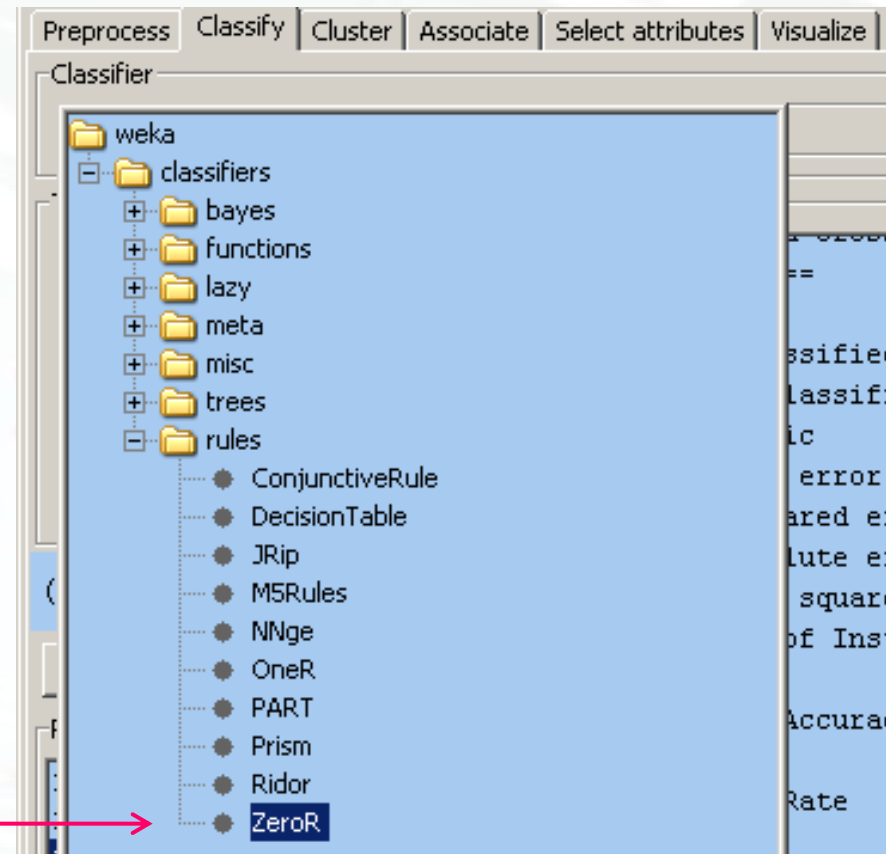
Preprocess | Classify | Cluster | Associate | Select attributes | Visualize

Classifier

weka
classifiers
bayes
functions
lazy
meta
misc
trees
rules
ConjunctiveRule
DecisionTable
JRip
M5Rules
NNge
OneR
PART
Prism
Ridor
ZeroR

==
ssifie
lassif
ic
error
ared e
lute e
square
of Ins
Accura
Rate